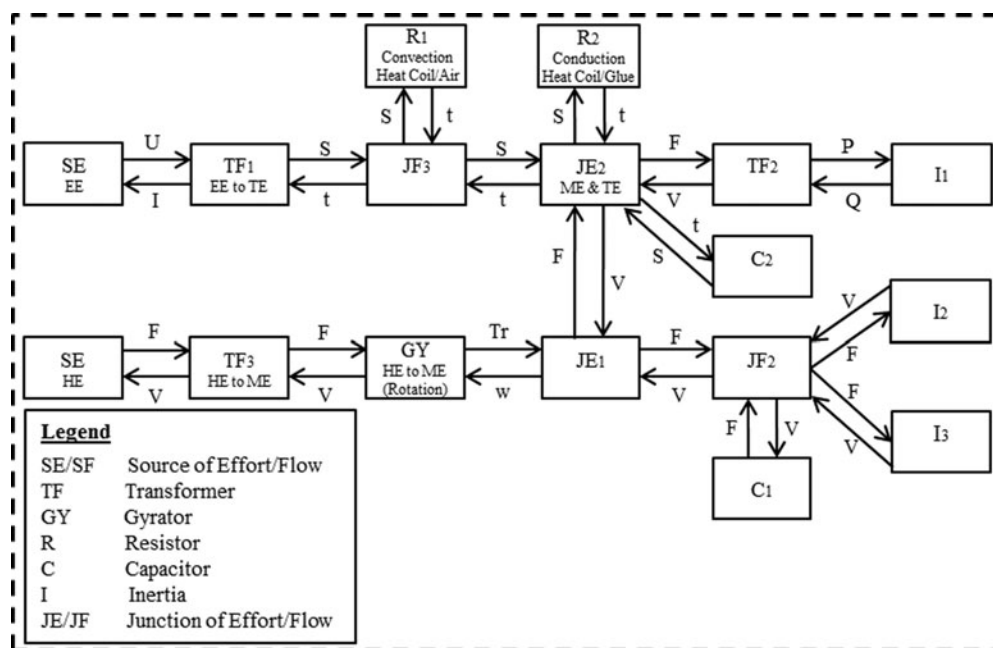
R1
Convection
Heat Coil/Air

R2
Conduction
Heat Coil/Glue

S t S t

SE
EE

U
I

TF1
EE to TE

S
t

JF3

S
t

JE2
ME & TE

F
V

TF2

P
Q

I1

t
S

C2

F V

SE
HE

F
V

TF3
HE to ME

F
V

GY
HE to ME
(Rotation)

Tr
w

JE1

F
V

JF2

V F F V

I2

I3

F V

C1

Legend
SE/SF Source of Effort/Flow
TF Transformer
GY Gyrator
R Resistor
C Capacitor
I Inertia
JE/JF Junction of Effort/Flow